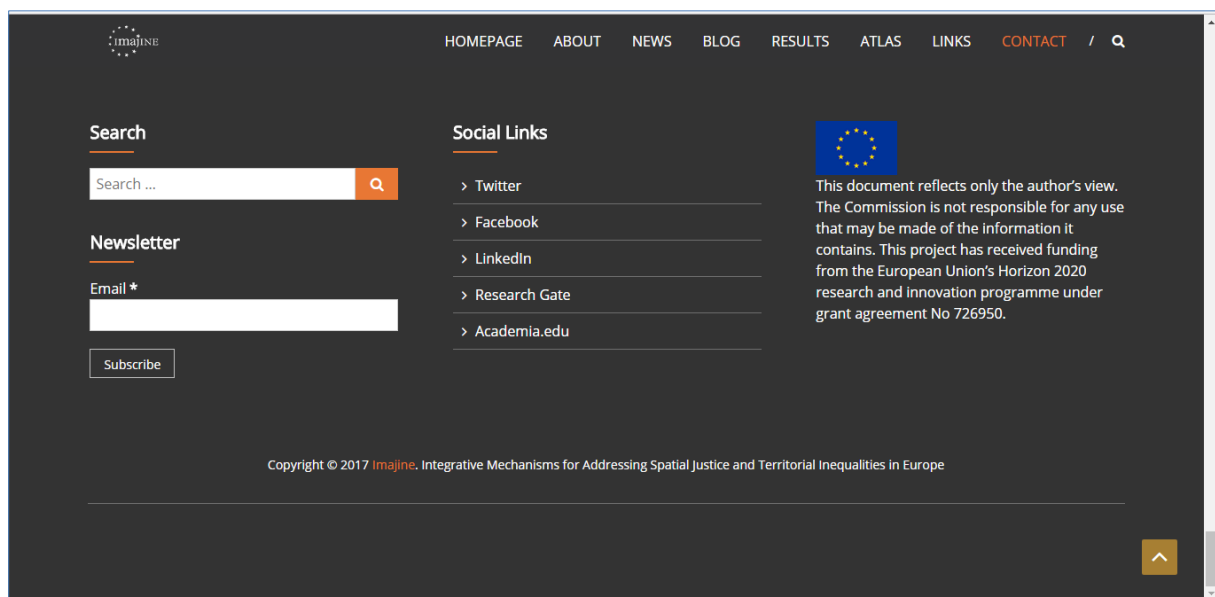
IMAJINE

HOMEPAGE ABOUT NEWS BLOG RESULTS ATLAS LINKS CONTACT /

Search

Search ...

Newsletter

Email *

Subscribe

Social Links

Twitter

Facebook

LinkedIn

Research Gate

Academia.edu

This document reflects only the author's view. The Commission is not responsible for any use that may be made of the information it contains. This project has received funding from the European Union's Horizon 2020 research and innovation programme under grant agreement No 726950.

Copyright © 2017 Imajine. Integrative Mechanisms for Addressing Spatial Justice and Territorial Inequalities in Europe